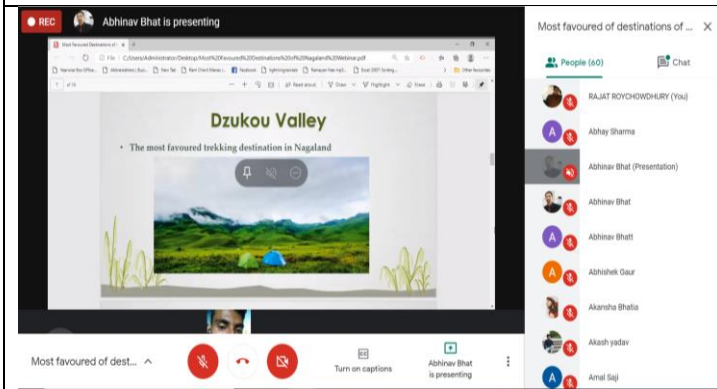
REC Abhinav Bhat is presenting

Most favoured Destinations of

File C:/Users/Administrator/Desktop/Most%20Favoured%20Destinations%20of%20Nagaland%20Webinar.pdf

Dzukou Valley

• The most favoured trekking destination in Nagaland

Most favoured of dest... ^

Turn on captions

Abhinav Bhat is presenting

Most favoured of destinations of ... ×

People (60)

Chat

RAJAT ROYCHOWDHURY (You)

Abhay Sharma

Abhinav Bhat (Presentation)

Abhinav Bhat

Abhinav Bhatt

Abhishek Gaur

Akansha Bhatia

Akash yadav

Amal Saji